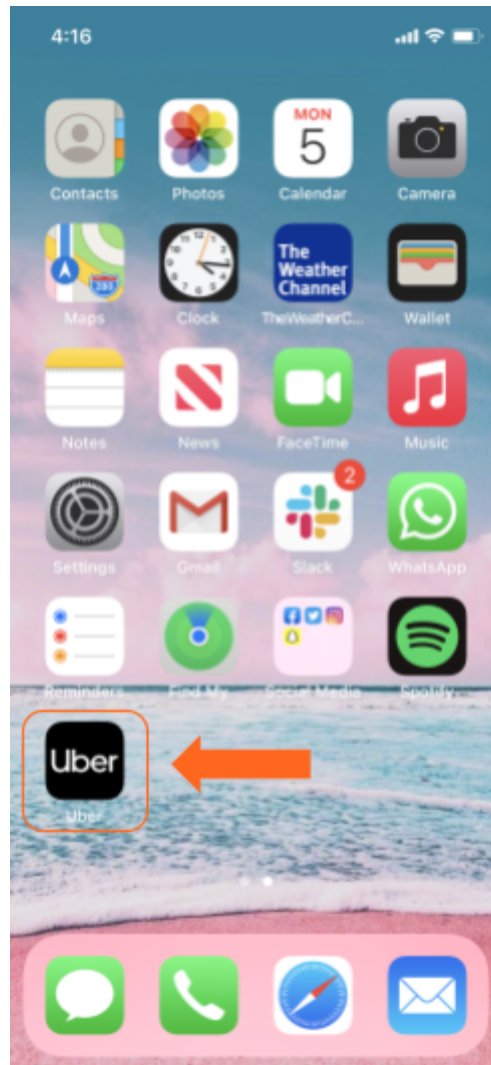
4:16

MON
5

Contacts
Photos
Calendar
Camera

280

The Weather Channel

Maps
Clock
TheWeatherC...
Wallet

Notes
News
FaceTime
Music

2

Settings
Gmail
Slack
WhatsApp

Reminders
Find My
Social Media
Spotify

Uber
Uber